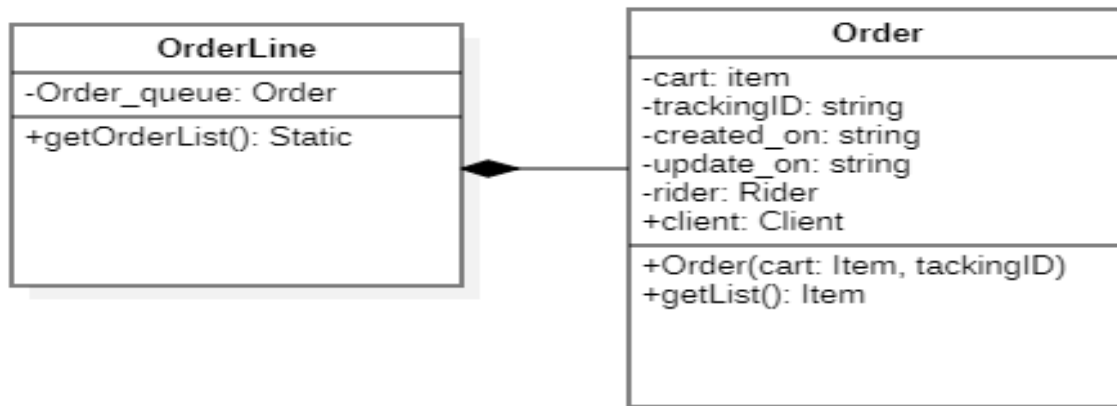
OrderLine

-Order_queue: Order

+getOrderList(): Static

Order

-cart: item
-trackingID: string
-created_on: string
-update_on: string
-rider: Rider
+client: Client

+Order(cart: Item, tackingID)
+getList(): Item